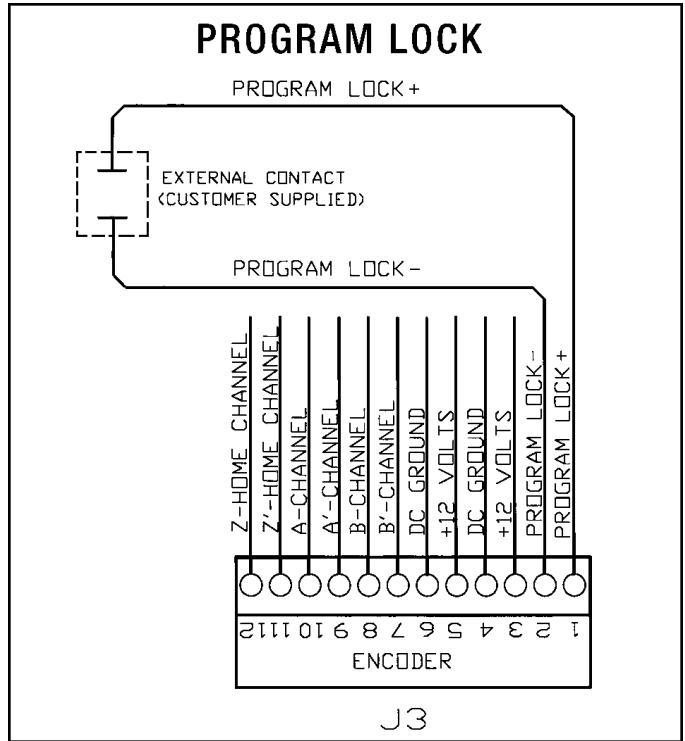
PROGRAM LOCK

PROGRAM LOCK+

EXTERNAL CONTACT
(CUSTOMER SUPPLIED)

PROGRAM LOCK-

Z-HOME CHANNEL
Z'-HOME CHANNEL
A-CHANNEL
A'-CHANNEL
B-CHANNEL
B'-CHANNEL
DC GROUND
+12 VOLTS
DC GROUND
+12 VOLTS
PROGRAM LOCK-
PROGRAM LOCK+

12 11 10 9 8 7 6 5 4 3 2 1

ENCODER

J3